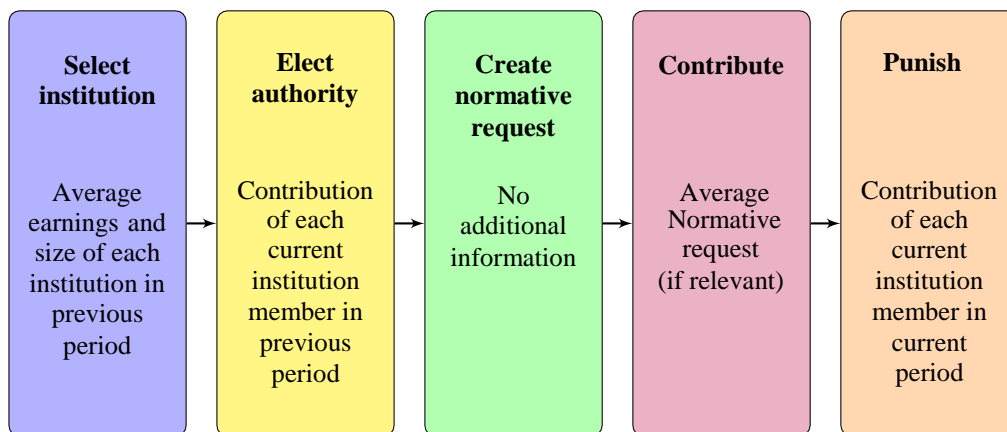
Select institution

Average earnings and size of each institution in previous period

Elect authority

Contribution of each current institution member in previous period

Create normative request

No additional information

Contribute

Average Normative request (if relevant)

Punish

Contribution of each current institution member in current period